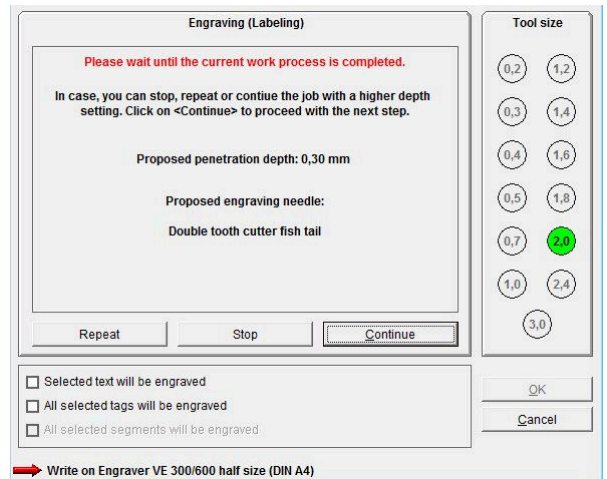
Engraving (Labeling)

Please wait until the current work process is completed.

In case, you can stop, repeat or contiue the job with a higher depth setting. Click on <Continue> to proceed with the next step.

Proposed penetration depth: 0,30 mm

Proposed engraving needle:

Double tooth cutter fish tail

Repeat

Stop

Continue

Tool size

0,2

1,2

0,3

1,4

0,4

1,6

0,5

1,8

0,7

2,0

1,0

2,4

3,0

Selected text will be engraved

All selected tags will be engraved

All selected segments will be engraved

OK

Cancel

Write on Engraver VE 300/600 half size (DIN A4)